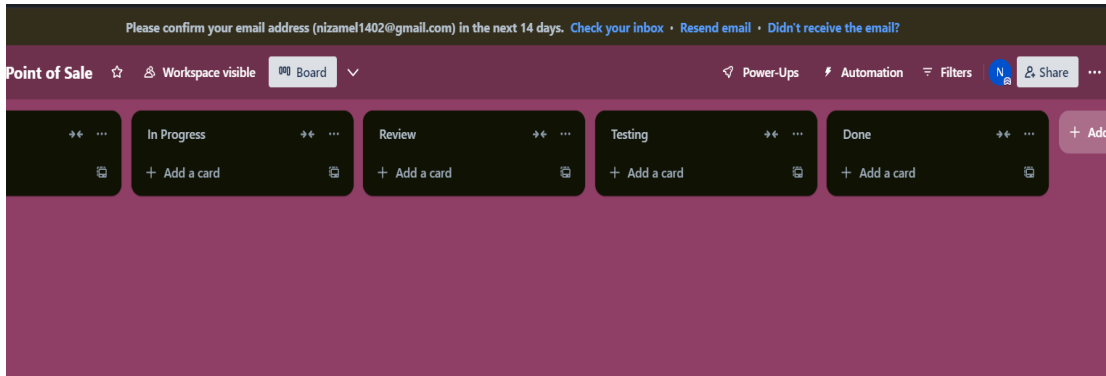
Please confirm your email address (nizamel1402@gmail.com) in the next 14 days. Check your inbox • Resend email • Didn't receive the email?

Point of Sale ☆ Workspace visible Board Power-Ups Automation Filters N Share ···

In Progress
+ Add a card

Review
+ Add a card

Testing
+ Add a card

Done
+ Add a card

+ Add